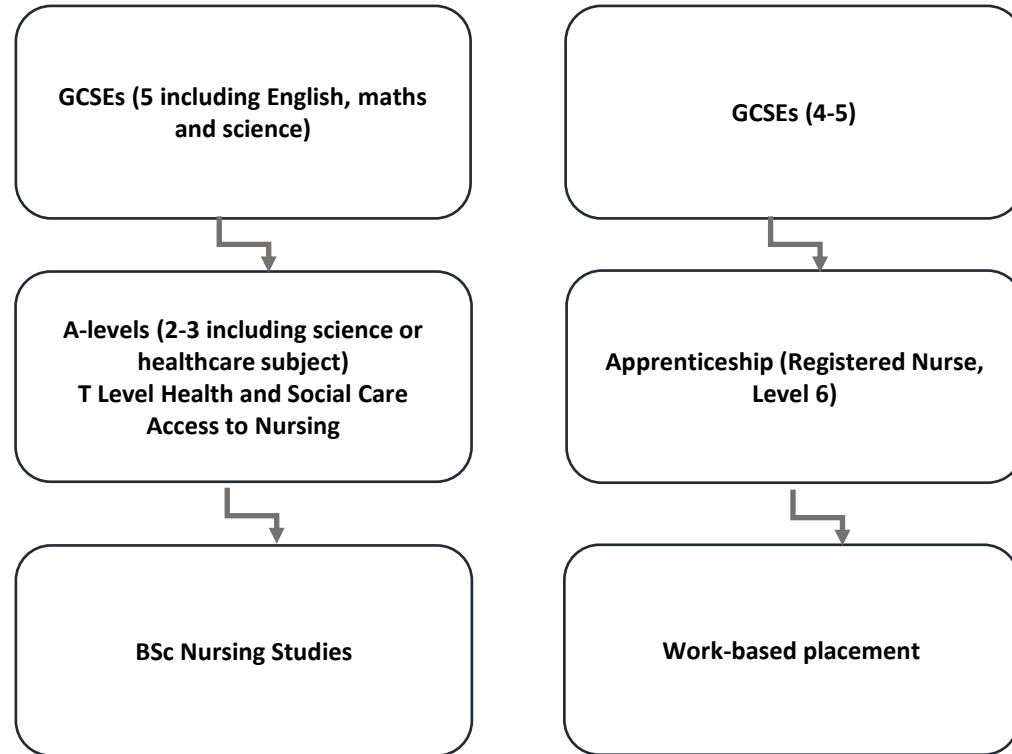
GCSEs (5 including English, maths and science)

A-levels (2-3 including science or healthcare subject)
T Level Health and Social Care
Access to Nursing

BSc Nursing Studies

GCSEs (4-5)

Apprenticeship (Registered Nurse, Level 6)

Work-based placement